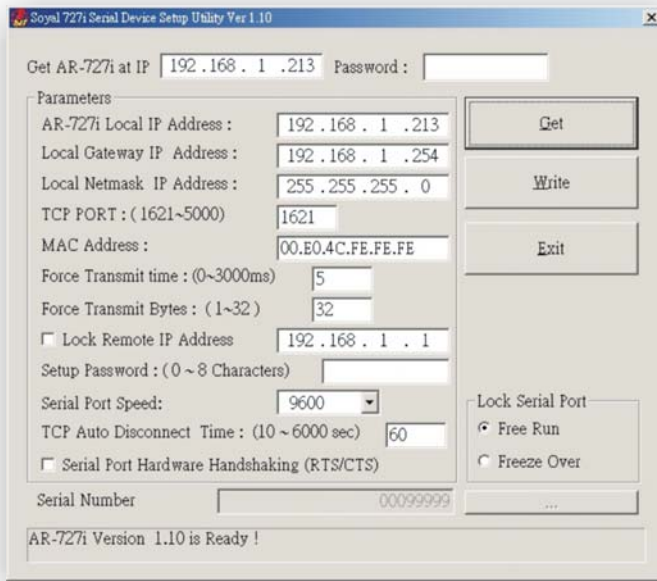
Soyal 727i Serial Device Setup Utility Ver 1.10

×

Get AR-727i at IP 192 . 168 . 1 . 213 Password :

Parameters

AR-727i Local IP Address : 192 . 168 . 1 . 213

Local Gateway IP Address : 192 . 168 . 1 . 254

Local Netmask IP Address : 255 . 255 . 255 . 0

TCP PORT : ( 1621~5000) 1621

MAC Address : 00.E0.4C.FE.FE.FE

Force Transmit time : (0~3000ms) 5

Force Transmit Bytes : (1~32 ) 32

Lock Remote IP Address 192 . 168 . 1 . 1

Setup Password : ( 0 ~ 8 Characters)

Serial Port Speed: 9600

TCP Auto Disconnect Time : (10 ~ 6000 sec) 60

Serial Port Hardware Handshaking (RTS/CTS)

Get

Write

Exit

Lock Serial Port

Free Run

Freeze Over

Serial Number 00099999

...

AR-727i Version 1.10 is Ready !